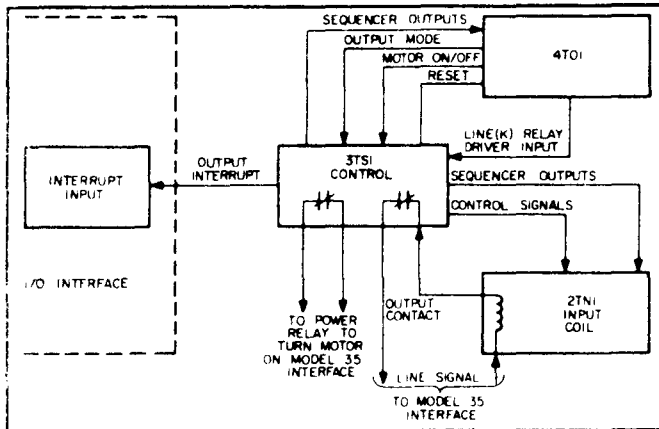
SEQUENCER OUTPUTS
OUTPUT MODE
MOTOR ON/OFF
RESET
4TOI
LINE(K) RELAY DRIVER INPUT
INTERRUPT INPUT
OUTPUT INTERRUPT
3TSI CONTROL
SEQUENCER OUTPUTS
CONTROL SIGNALS
I/O INTERFACE
OUTPUT CONTACT
2TNI INPUT COIL
TO POWER RELAY TO TURN MOTOR ON MODEL 35 INTERFACE
LINE SIGNAL
TO MODEL 35 INTERFACE